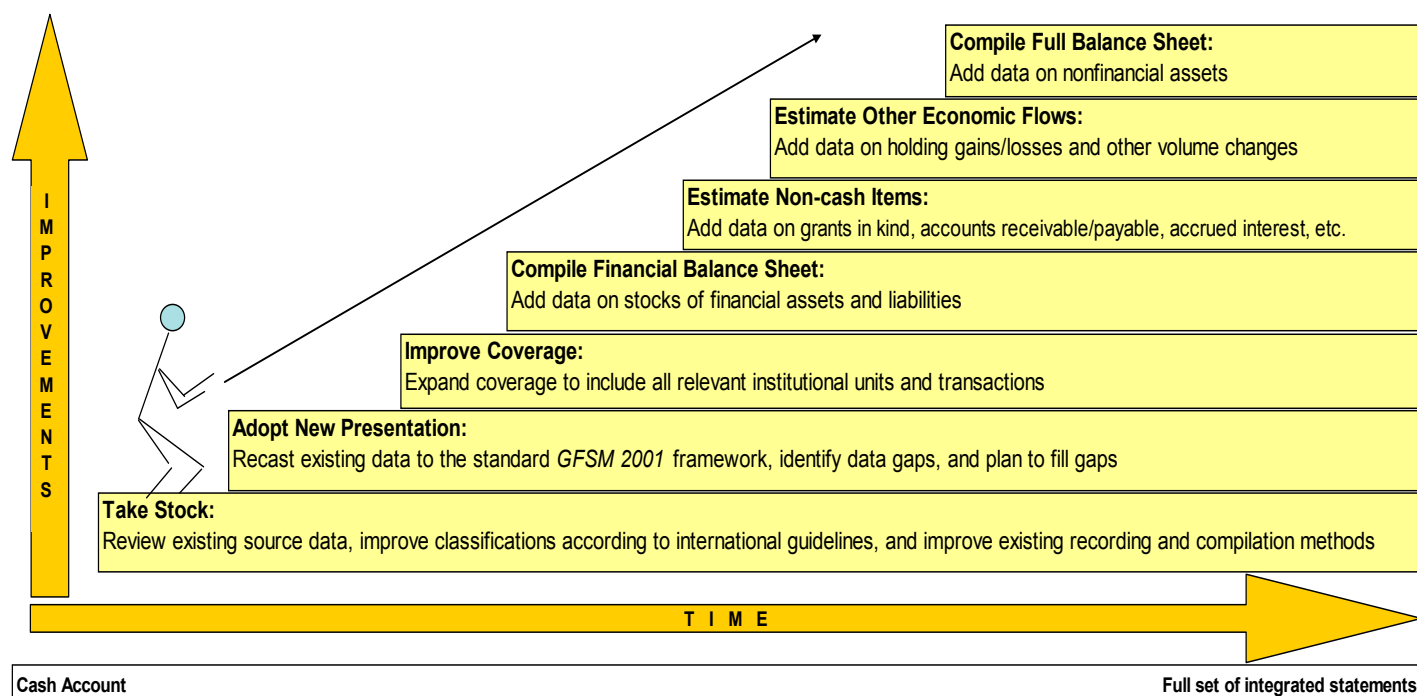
IMPROVEMENTS

Compile Full Balance Sheet:
Add data on nonfinancial assets

Estimate Other Economic Flows:
Add data on holding gains/losses and other volume changes

Estimate Non-cash Items:
Add data on grants in kind, accounts receivable/payable, accrued interest, etc.

Compile Financial Balance Sheet:
Add data on stocks of financial assets and liabilities

Improve Coverage:
Expand coverage to include all relevant institutional units and transactions

Adopt New Presentation:
Recast existing data to the standard *GFSM 2001* framework, identify data gaps, and plan to fill gaps

Take Stock:
Review existing source data, improve classifications according to international guidelines, and improve existing recording and compilation methods

T I M E

Cash Account

Full set of integrated statements